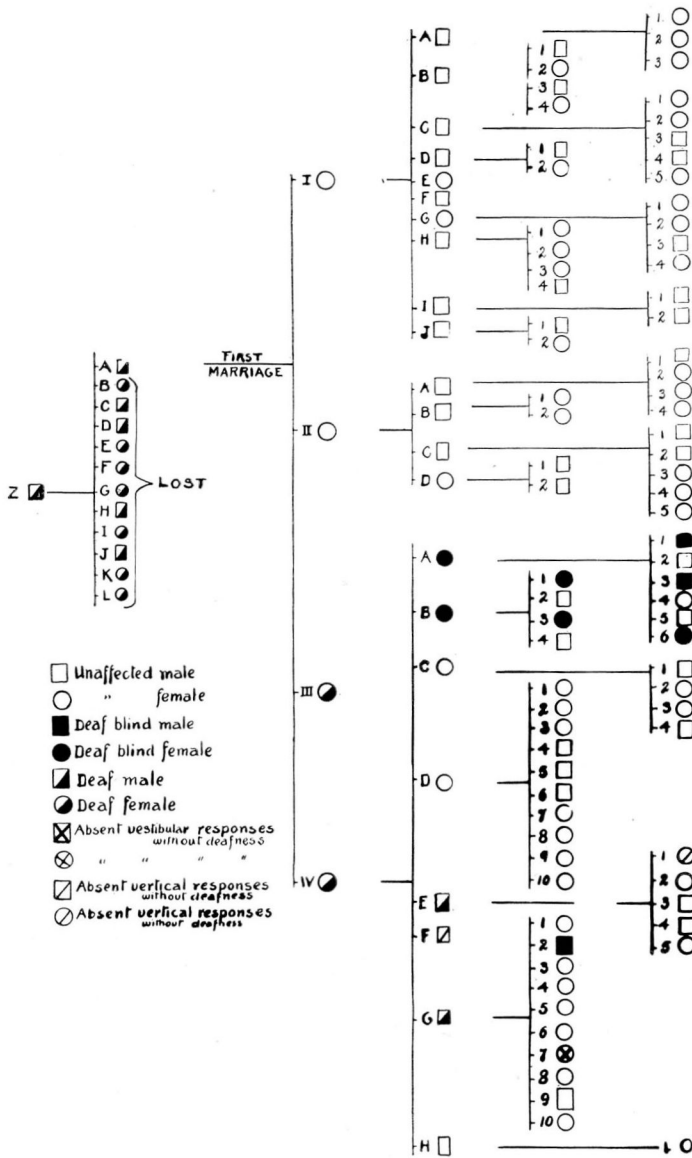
Z

A
B
C
D
E
F
G
H
I
J
K
L
LOST

FIRST MARRIAGE

I
A
B
C
D
E
F
G
H
I
J

1
2
3
4

1
2

1
2
3
4

1
2

1
2
3

1
2
3
4
5

1
2
3
4

1
2

II
A
B
C
D

1
2

1
2

1
2
3
4

1
2
3
4
5

III

IV
A
B
C
D
E
F
G
H

1
2
3
4

1
2
3
4
5
6

1
2
3
4

1
2
3
4
5
6
7
8
9
10

1
2
3
4
5

1
2
3
4
5
6
7
8
9
10

1

Unaffected male
" female
Deaf blind male
Deaf blind female
Deaf male
Deaf female
Absent vestibular responses without deafness
" " " "
Absent vertical responses without deafness
Absent vertical responses without deafness